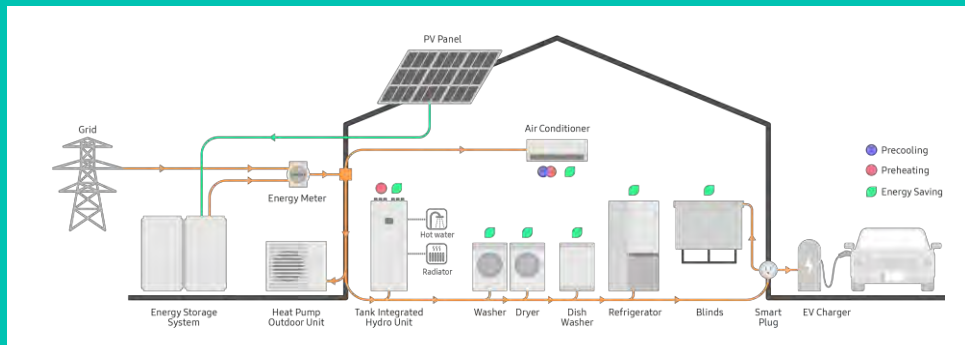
PV Panel

Grid

Air Conditioner

Precooling
Preheating
Energy Saving

Energy Meter

Hot water

Radiator

Energy Storage System

Heat Pump Outdoor Unit

Tank Integrated Hydro Unit

Washer

Dryer

Dish Washer

Refrigerator

Blinds

Smart Plug

EV Charger